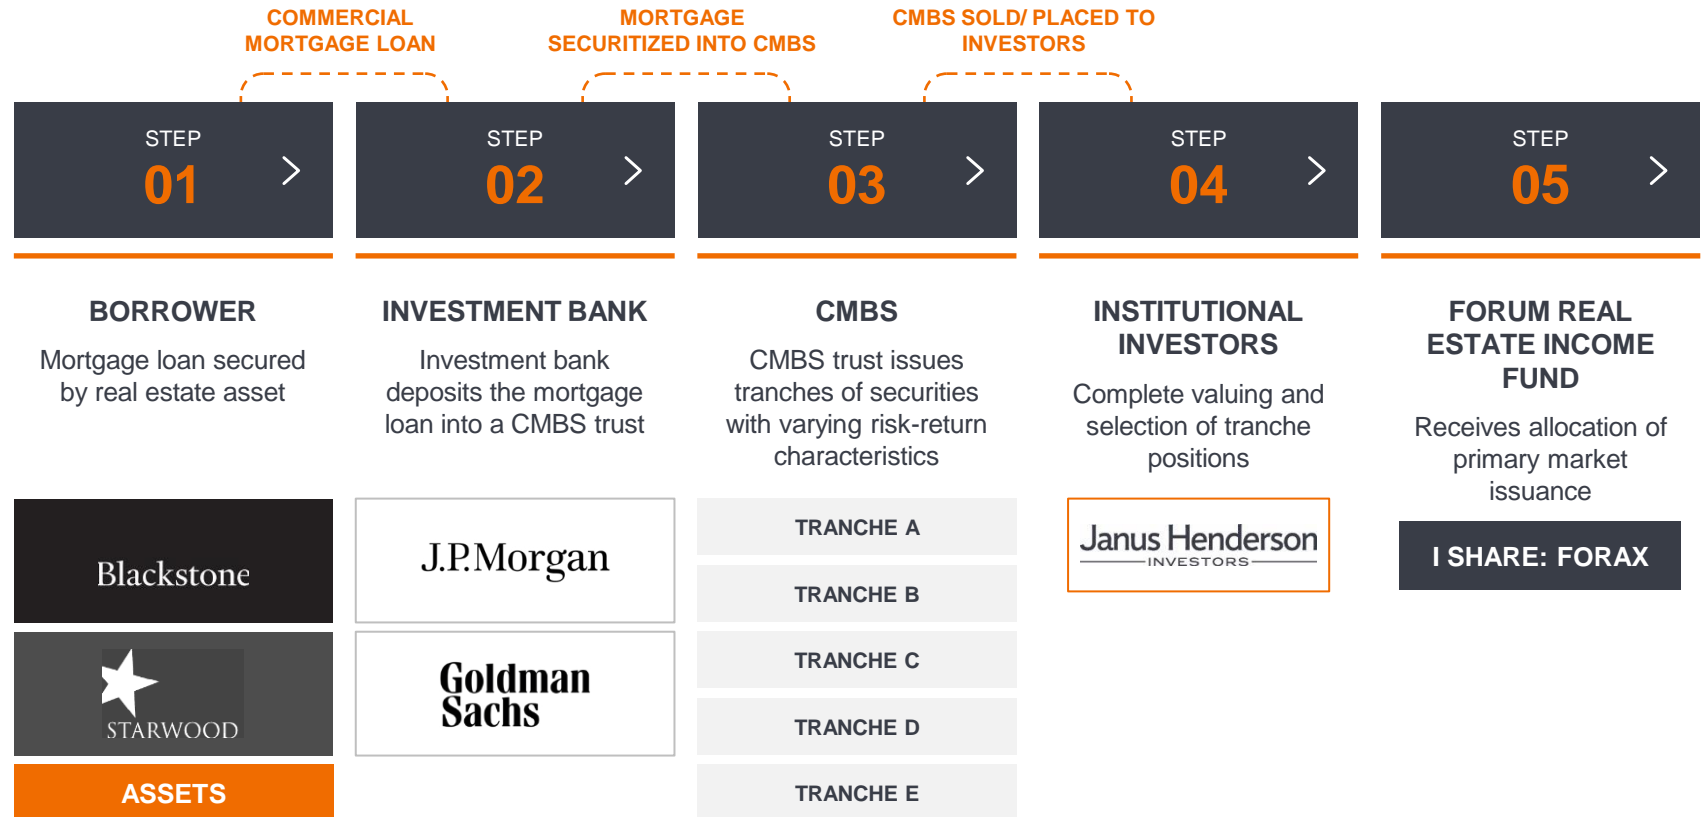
COMMERCIAL MORTGAGE LOAN

MORTGAGE SECURITIZED INTO CMBS

CMBS SOLD/ PLACED TO INVESTORS

STEP 01

STEP 02

STEP 03

STEP 04

STEP 05

BORROWER

Mortgage loan secured by real estate asset

Blackstone

STARWOOD

ASSETS

INVESTMENT BANK

Investment bank deposits the mortgage loan into a CMBS trust

J.P.Morgan

Goldman Sachs

CMBS

CMBS trust issues tranches of securities with varying risk-return characteristics

TRANCHE A

TRANCHE B

TRANCHE C

TRANCHE D

TRANCHE E

INSTITUTIONAL INVESTORS

Complete valuing and selection of tranche positions

Janus Henderson INVESTORS

FORUM REAL ESTATE INCOME FUND

Receives allocation of primary market issuance

I SHARE: FORAX